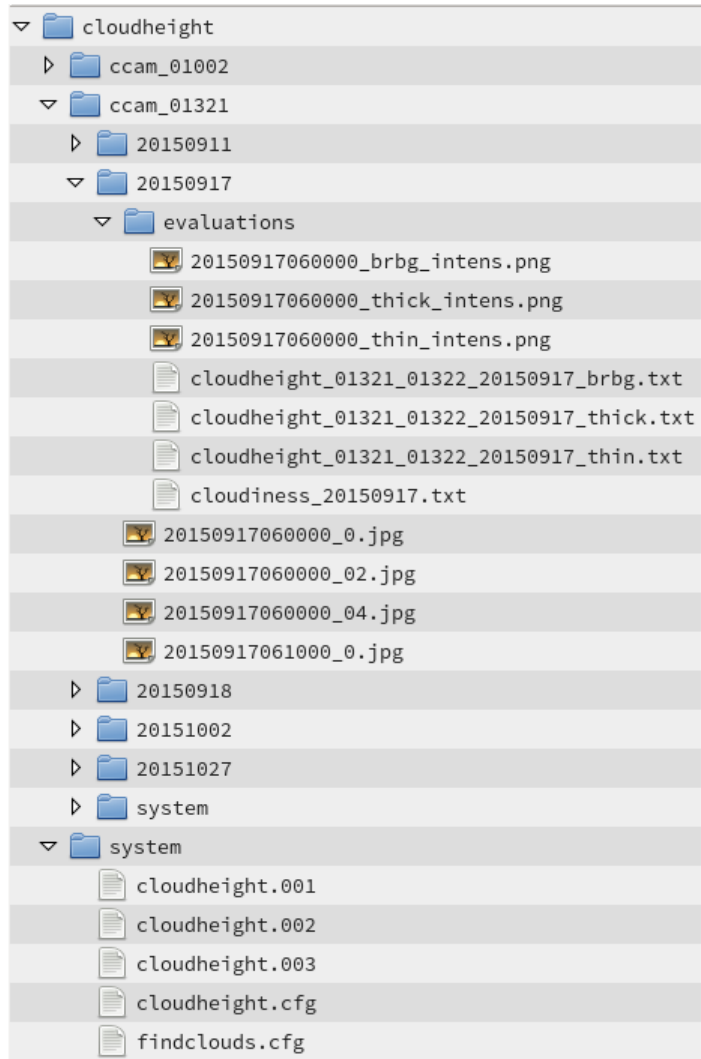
cloudheight
ccam_01002
ccam_01321
20150911
20150917
evaluations
20150917060000_brbg_intens.png
20150917060000_thick_intens.png
20150917060000_thin_intens.png
cloudheight_01321_01322_20150917_brbg.txt
cloudheight_01321_01322_20150917_thick.txt
cloudheight_01321_01322_20150917_thin.txt
cloudiness_20150917.txt
20150917060000_0.jpg
20150917060000_02.jpg
20150917060000_04.jpg
20150917061000_0.jpg
20150918
20151002
20151027
system
system
cloudheight.001
cloudheight.002
cloudheight.003
cloudheight.cfg
findclouds.cfg